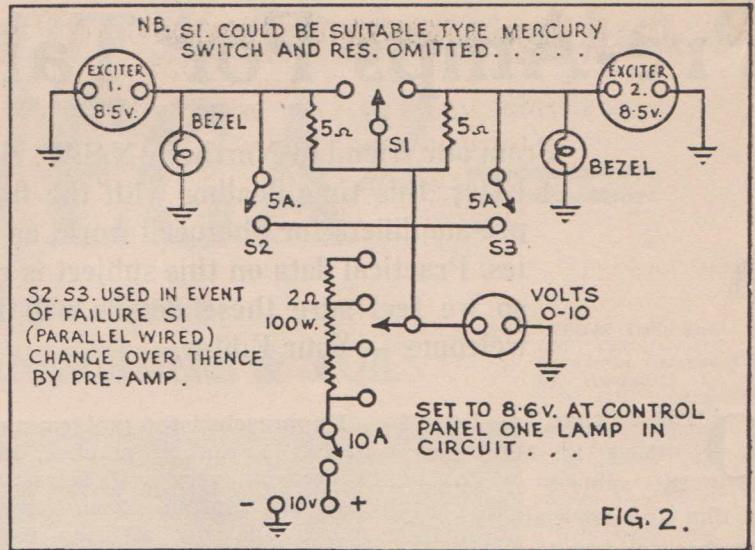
NB. S1. COULD BE SUITABLE TYPE MERCURY SWITCH AND RES. OMITTED. . . . .

EXCITER 1. 8·5v.

EXCITER 2. 8·5v.

BEZEL

BEZEL

$5\Omega$

S1

$5\Omega$

5A.

5A

S2

S3

S2. S3. USED IN EVENT OF FAILURE S1 (PARALLEL WIRED) CHANGE OVER THENCE BY PRE-AMP.

$2\Omega$
100w.

VOLTS 0-10

SET TO 8·6v. AT CONTROL PANEL ONE LAMP IN CIRCUIT . . .

10A

− 10v +

FIG. 2.